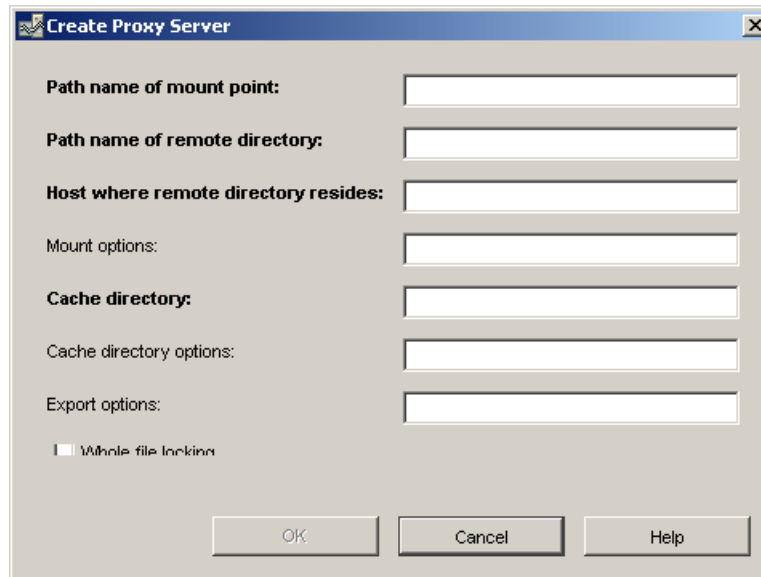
Create Proxy Server

Path name of mount point:

Path name of remote directory:

Host where remote directory resides:

Mount options:

Cache directory:

Cache directory options:

Export options:

Whole file locking

OK

Cancel

Help